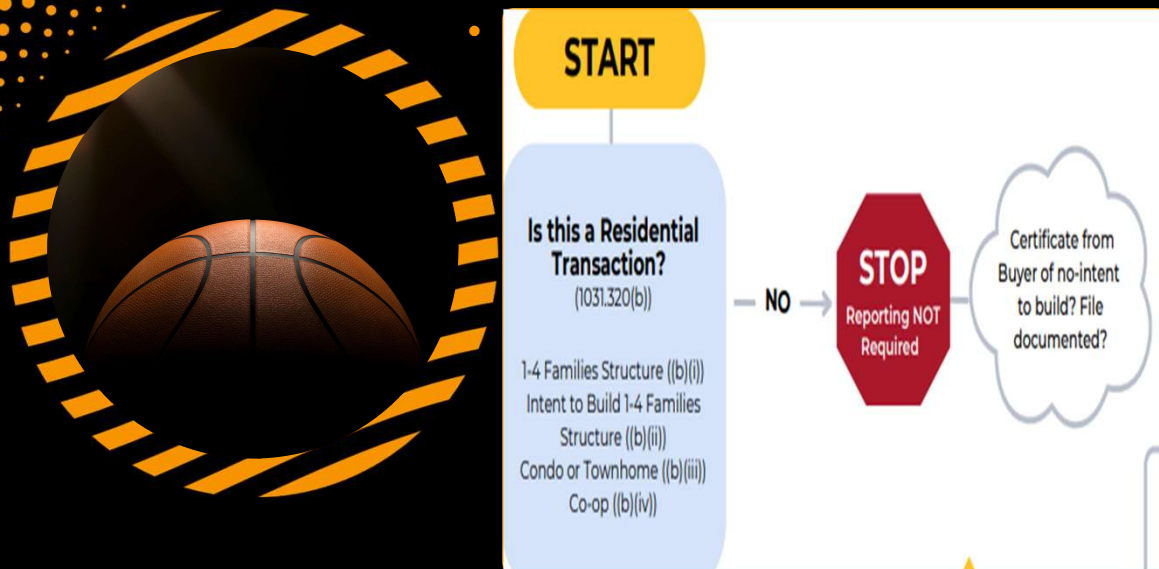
START

Is this a Residential Transaction?
(1031.320(b))

1-4 Families Structure ((b)(i))
Intent to Build 1-4 Families Structure ((b)(ii))
Condo or Townhome ((b)(iii))
Co-op ((b)(iv))

— NO →

STOP
Reporting NOT Required

Certificate from Buyer of no-intent to build? File documented?